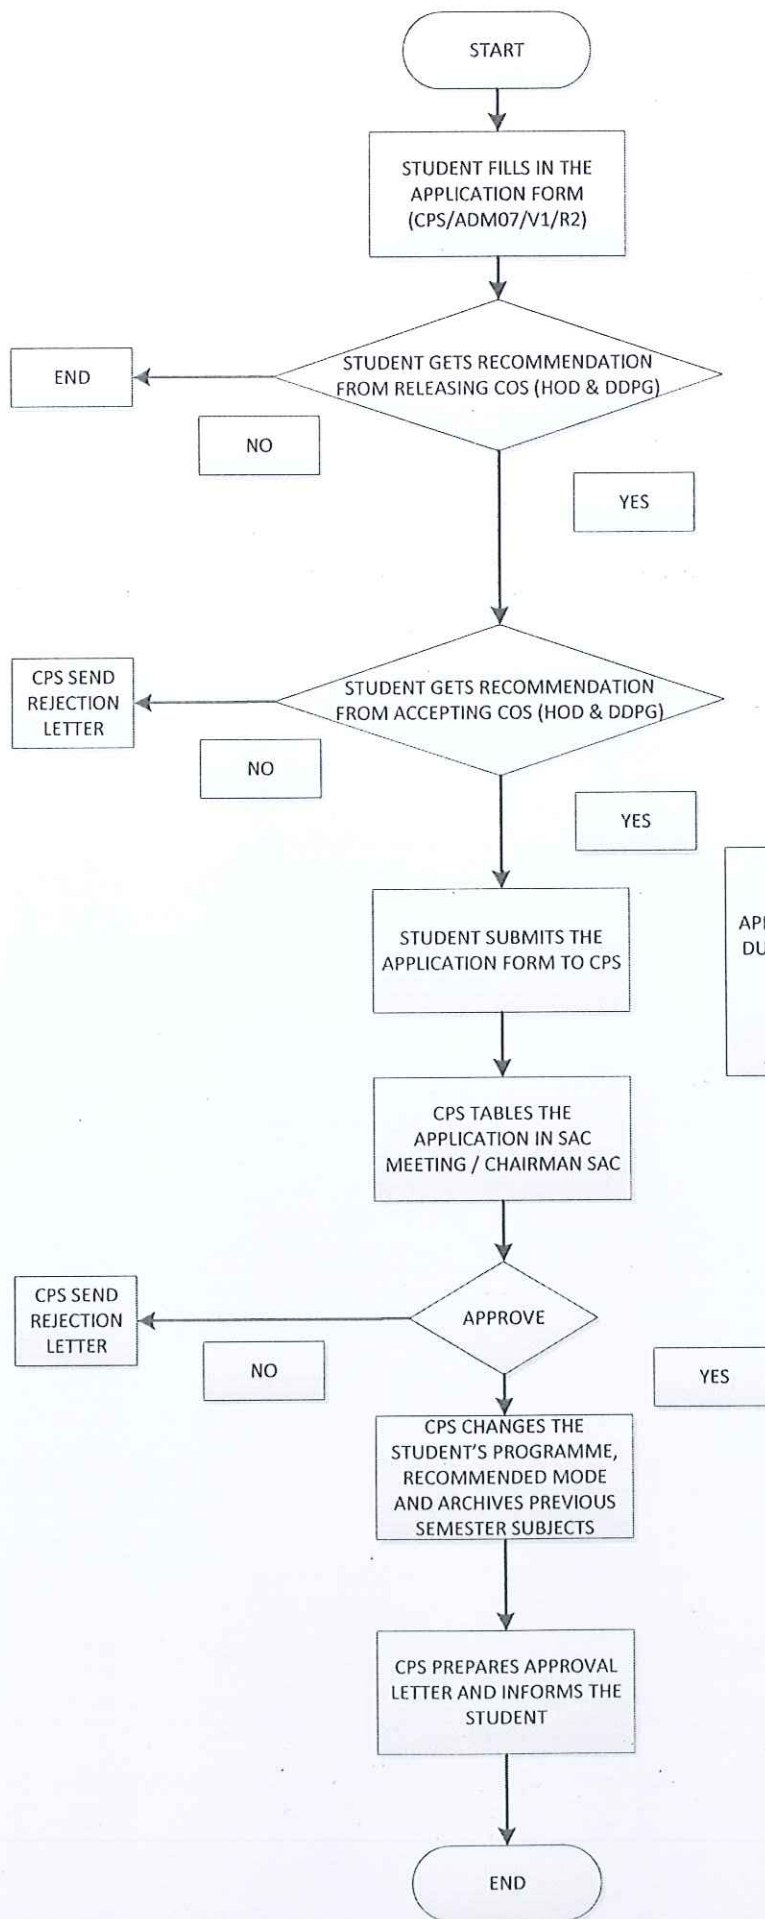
START

STUDENT FILLS IN THE APPLICATION FORM (CPS/ADM07/V1/R2)

STUDENT GETS RECOMMENDATION FROM RELEASING COS (HOD & DDPG)

END

NO

YES

STUDENT GETS RECOMMENDATION FROM ACCEPTING COS (HOD & DDPG)

CPS SEND REJECTION LETTER

NO

YES

STUDENT SUBMITS THE APPLICATION FORM TO CPS

AP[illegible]
DU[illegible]

CPS TABLES THE APPLICATION IN SAC MEETING / CHAIRMAN SAC

APPROVE

CPS SEND REJECTION LETTER

NO

YES

CPS CHANGES THE STUDENT'S PROGRAMME, RECOMMENDED MODE AND ARCHIVES PREVIOUS SEMESTER SUBJECTS

CPS PREPARES APPROVAL LETTER AND INFORMS THE STUDENT

END